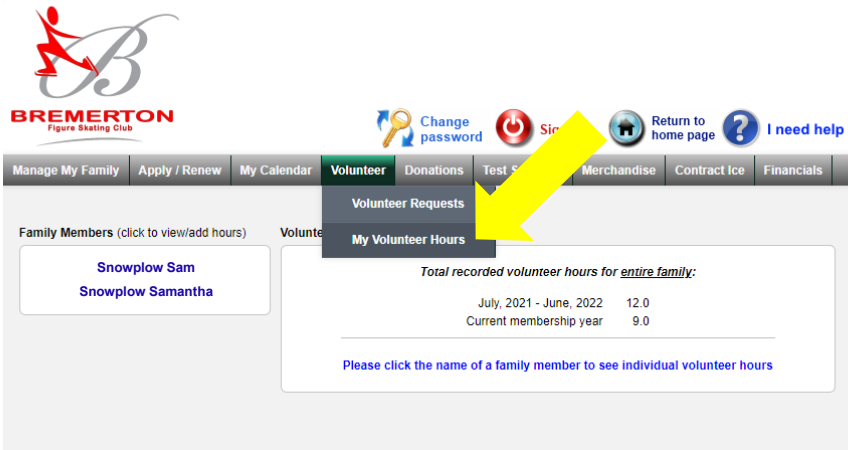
BREMERTON
Figure Skating Club

Change password

Sig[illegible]

Return to home page

I need help

Manage My Family | Apply / Renew | My Calendar | Volunteer | Donations | Test S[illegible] | Merchandise | Contract Ice | Financials

Volunteer Requests
My Volunteer Hours

Family Members (click to view/add hours)

Snowplow Sam
Snowplow Samantha

Volunte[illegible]

Total recorded volunteer hours for entire family:

July, 2021 - June, 2022 12.0
Current membership year 9.0

Please click the name of a family member to see individual volunteer hours